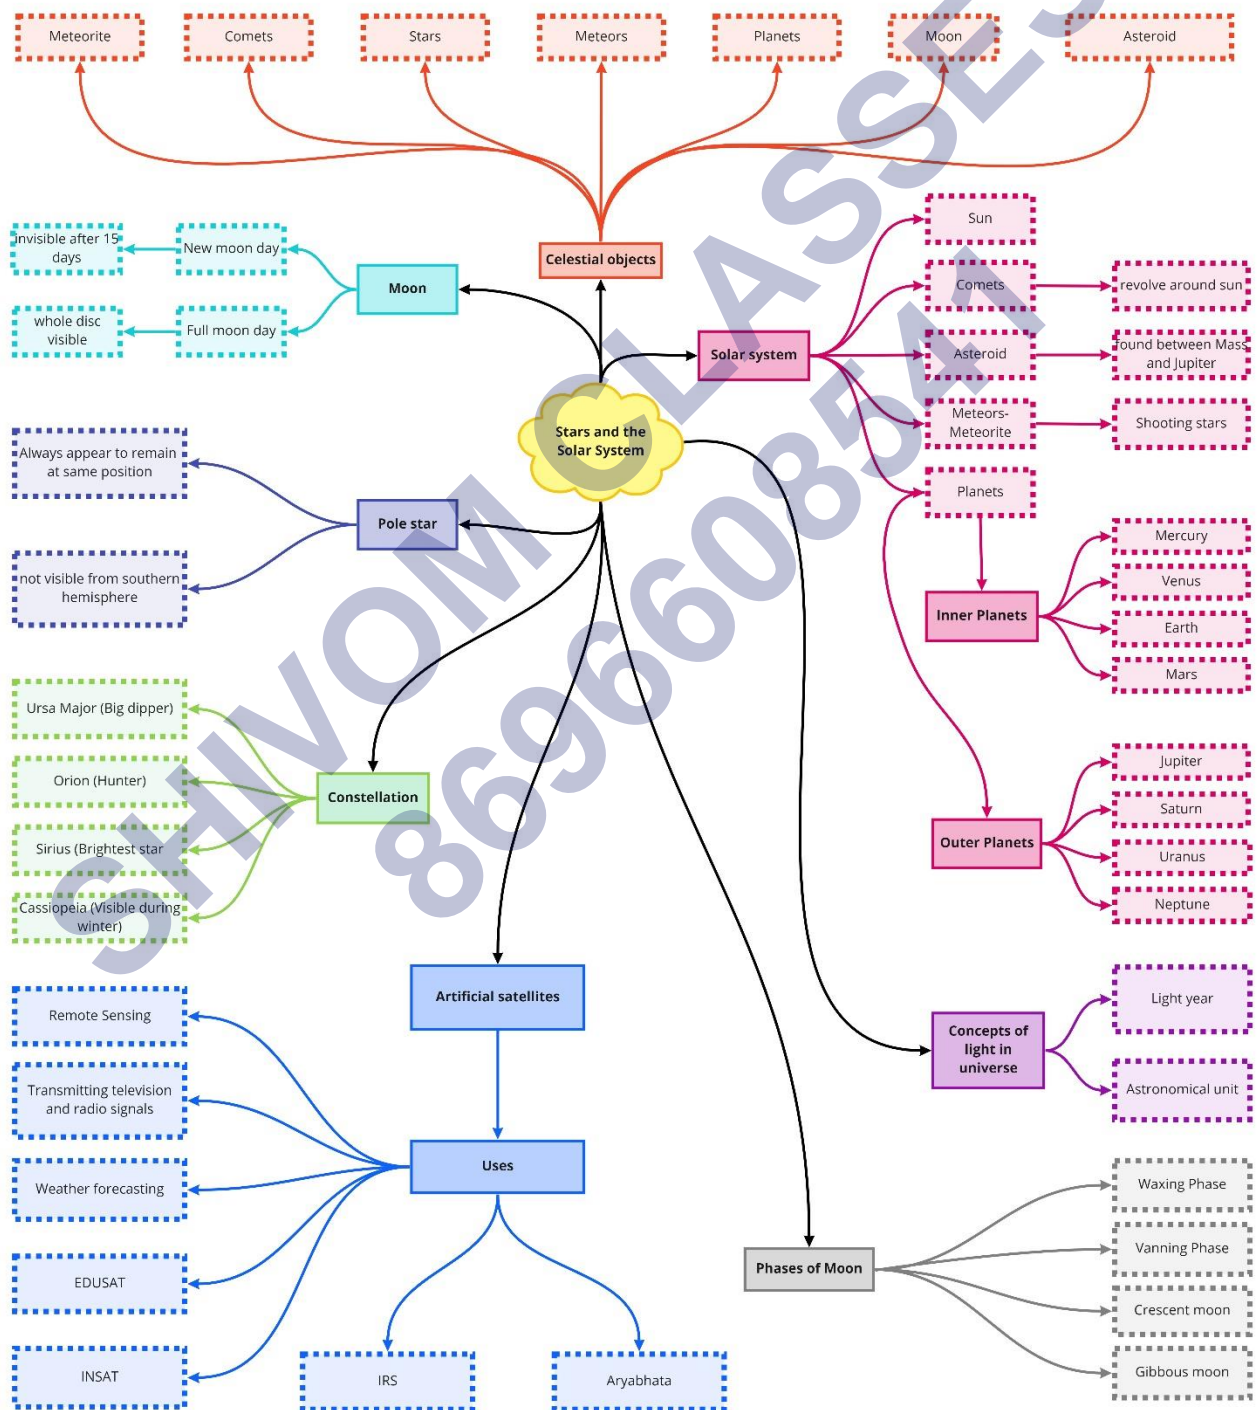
Meteorite
Comets
Stars
Meteors
Planets
Moon
Asteroid

Celestial objects

invisible after 15 days
New moon day
Moon
whole disc visible
Full moon day

Sun
Comets
revolve around sun
Solar system
Asteroid
found between Mass and Jupiter
Meteors-Meteorite
Shooting stars
Planets

Stars and the Solar System

Always appear to remain at same position
Pole star
not visible from southern hemisphere

Inner Planets
Mercury
Venus
Earth
Mars

Ursa Major (Big dipper)
Orion (Hunter)
Constellation
Sirius (Brightest star
Cassiopeia (Visible during winter)

Outer Planets
Jupiter
Saturn
Uranus
Neptune

Artificial satellites
Remote Sensing
Transmitting television and radio signals
Weather forecasting
Uses
EDUSAT
INSAT
IRS
Aryabhata

Concepts of light in universe
Light year
Astronomical unit

Phases of Moon
Waxing Phase
Vanning Phase
Crescent moon
Gibbous moon

SHIVOM CLASSES 8696608541